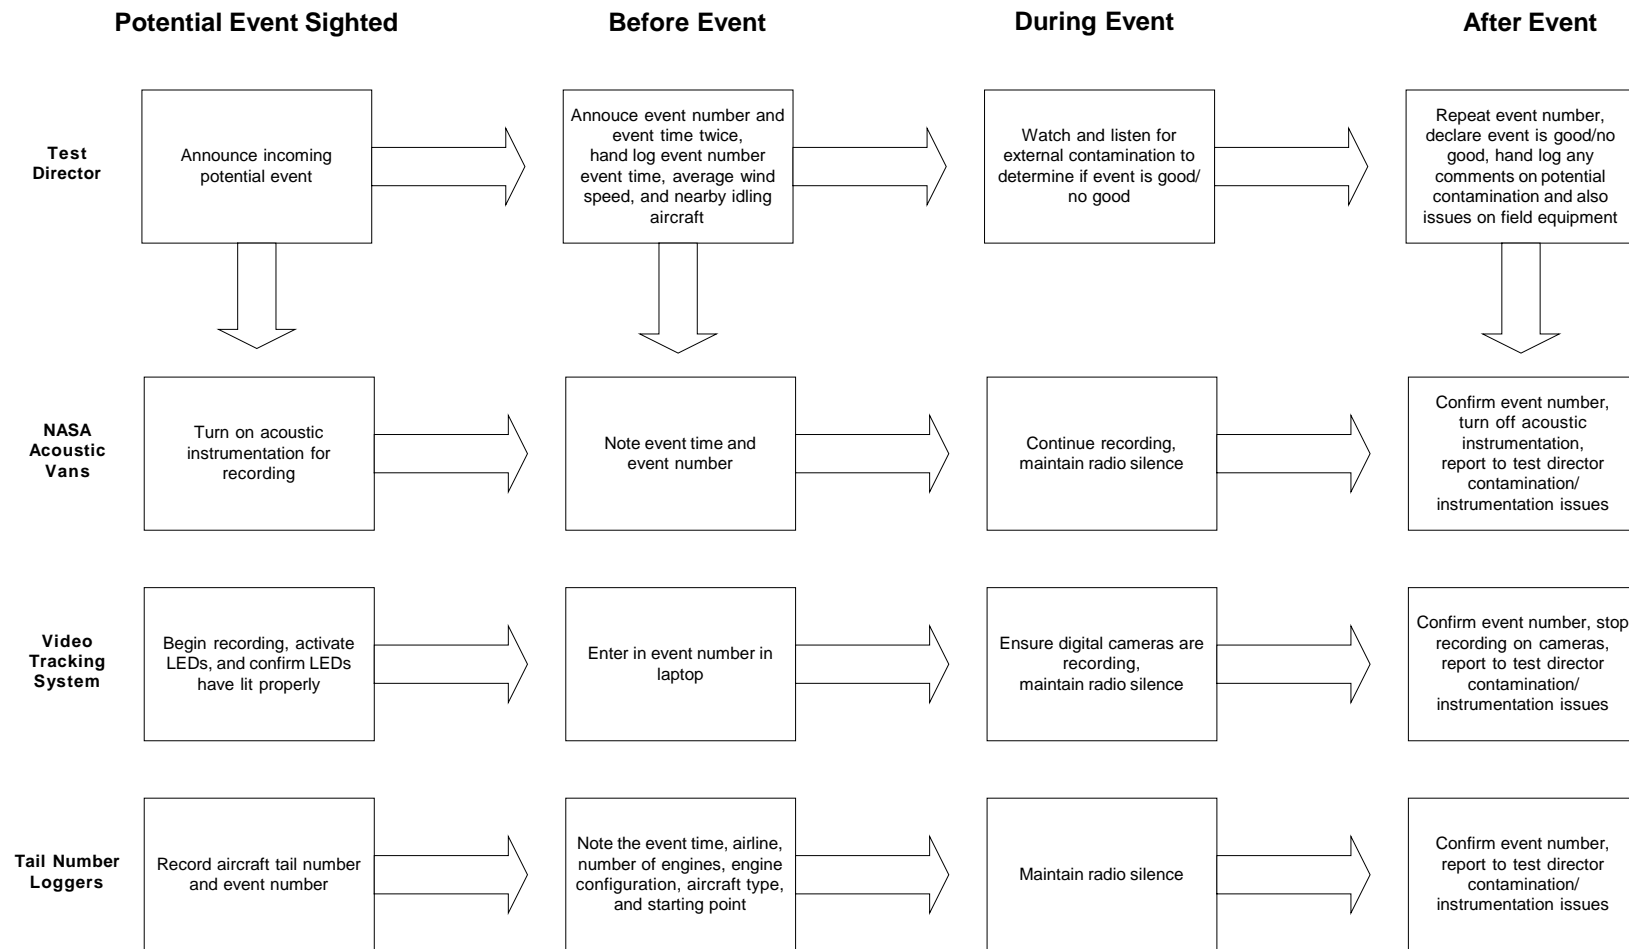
Potential Event Sighted

Before Event

During Event

After Event

Test Director

Announce incoming potential event

Annouce event number and event time twice, hand log event number event time, average wind speed, and nearby idling aircraft

Watch and listen for external contamination to determine if event is good/ no good

Repeat event number, declare event is good/no good, hand log any comments on potential contamination and also issues on field equipment

NASA Acoustic Vans

Turn on acoustic instrumentation for recording

Note event time and event number

Continue recording, maintain radio silence

Confirm event number, turn off acoustic instrumentation, report to test director contamination/ instrumentation issues

Video Tracking System

Begin recording, activate LEDs, and confirm LEDs have lit properly

Enter in event number in laptop

Ensure digital cameras are recording, maintain radio silence

Confirm event number, stop recording on cameras, report to test director contamination/ instrumentation issues

Tail Number Loggers

Record aircraft tail number and event number

Note the event time, airline, number of engines, engine configuration, aircraft type, and starting point

Maintain radio silence

Confirm event number, report to test director contamination/ instrumentation issues